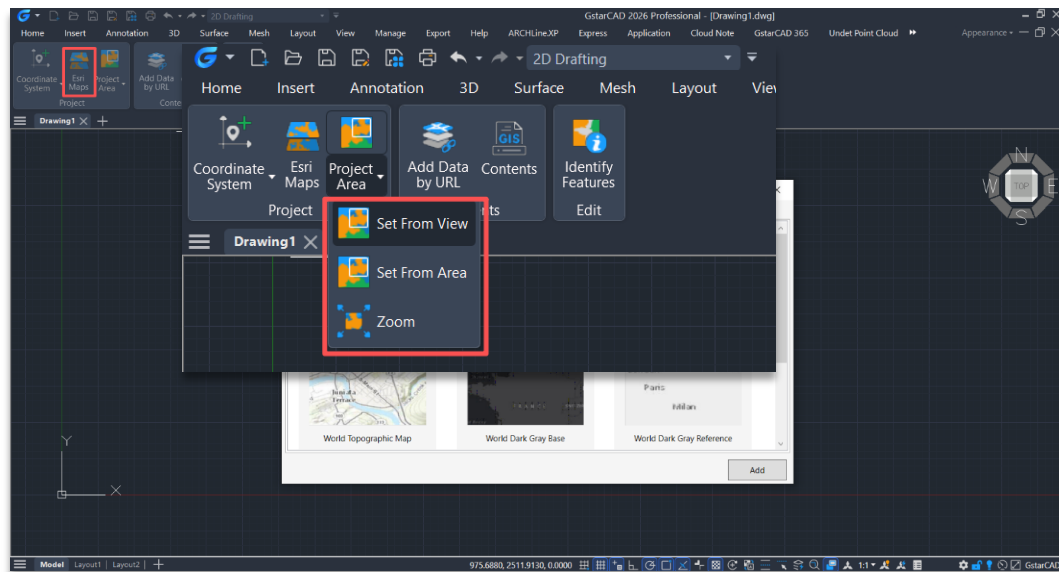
2D Drafting
GstarCAD 2026 Professional - [Drawing1.dwg]
Home Insert Annotation 3D Surface Mesh Layout View Manage Export Help ARCHLine.XP Express Application Cloud Note GstarCAD 365 Undet Point Cloud
Appearance
Coordinate System
Esri Maps
Project Area
Add Data by URL
Project
Conte
Drawing1
2D Drafting
Home
Insert
Annotation
3D
Surface
Mesh
Layout
Viev
Coordinate System
Esri Maps
Project Area
Add Data by URL
Contents
Identify Features
Project
nts
Edit
Drawing1
Set From View
Set From Area
Zoom
N
W
TOP
E
S
Paris
Milan
World Topographic Map
World Dark Gray Base
World Dark Gray Reference
Add
Y
X
Model
Layout1
Layout2
975.6880, 2511.9130, 0.0000
1:1
GstarCAD